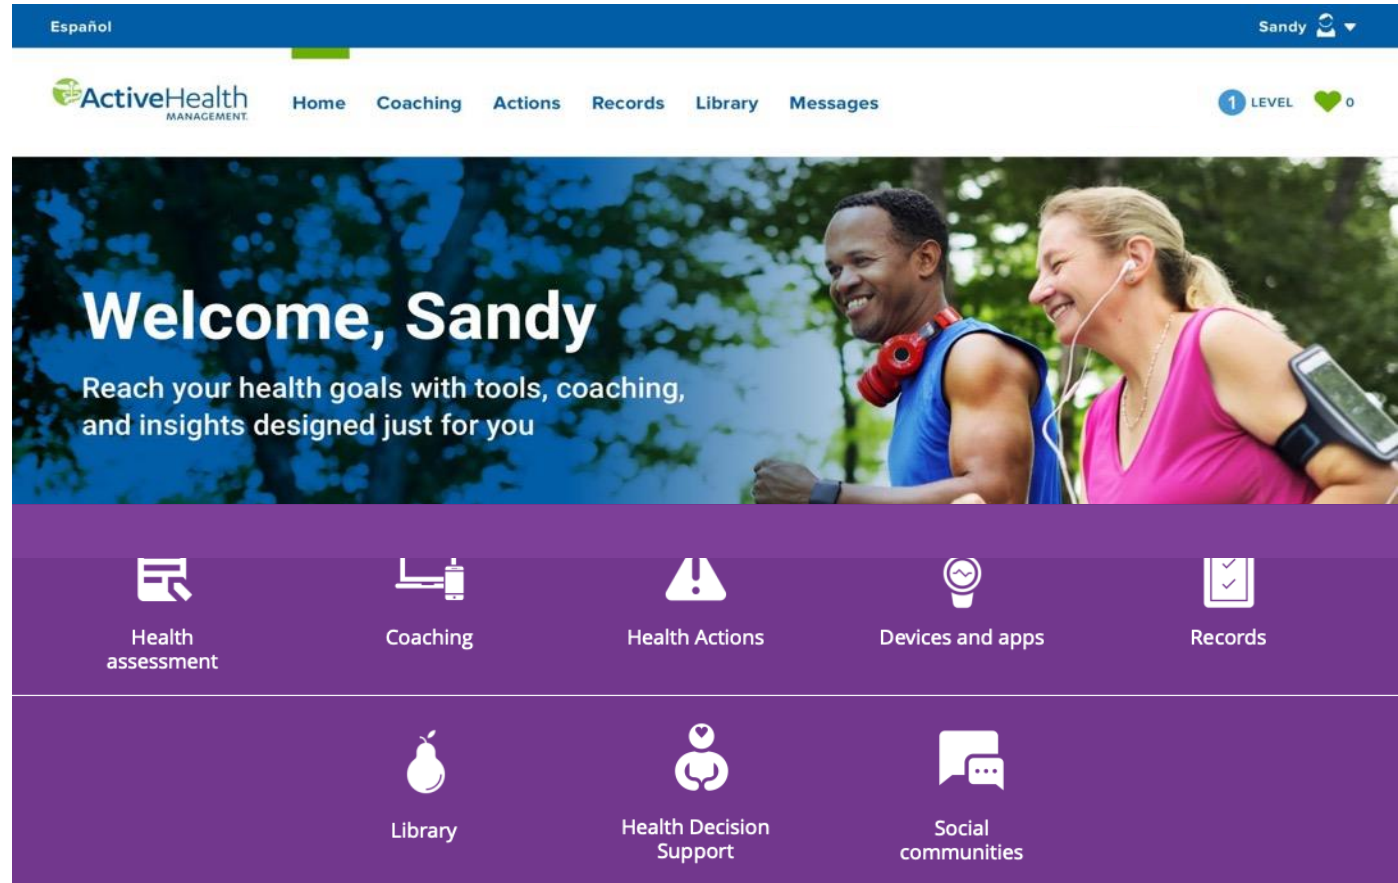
Español

Sandy

ActiveHealth MANAGEMENT

Home Coaching Actions Records Library Messages

1 LEVEL 0

Welcome, Sandy

Reach your health goals with tools, coaching, and insights designed just for you

Health assessment

Coaching

Health Actions

Devices and apps

Records

Library

Health Decision Support

Social communities